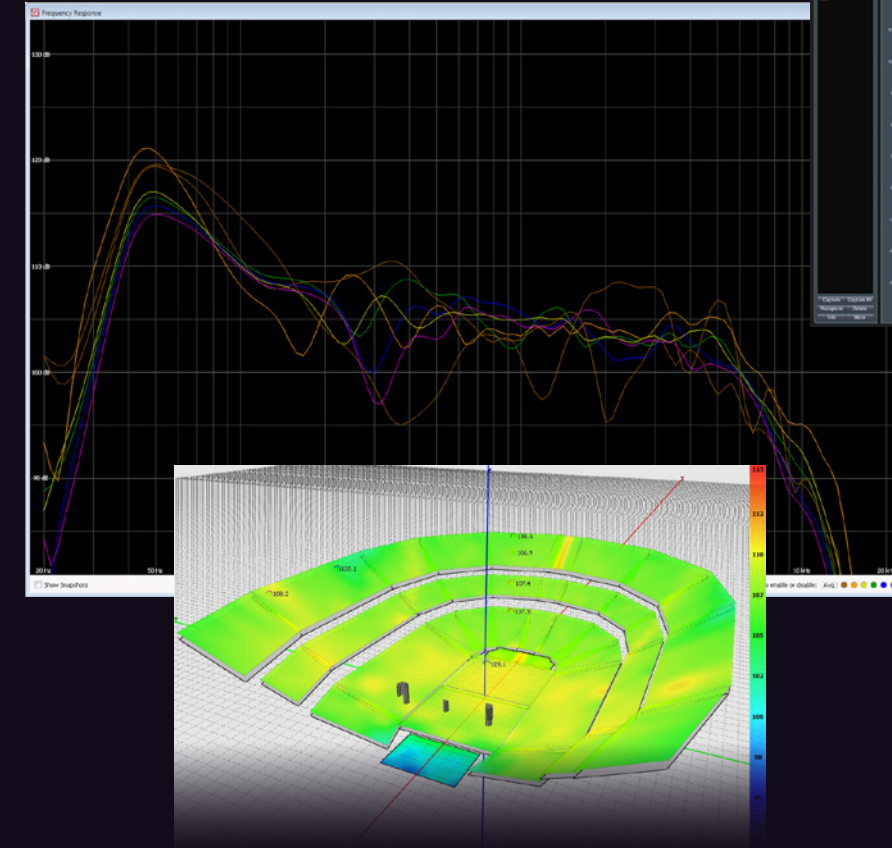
Frequency Response

130 dB

120 dB

110 dB

100 dB

90 dB

20 Hz

50 Hz

10 kHz

20 k

Show Snapshots

enable or disable: Avg.

Capture

Capture All

106.6

106.9

105.1

108.2

107.4

107.3

105.1

115

112

110

107

105

102

100

98